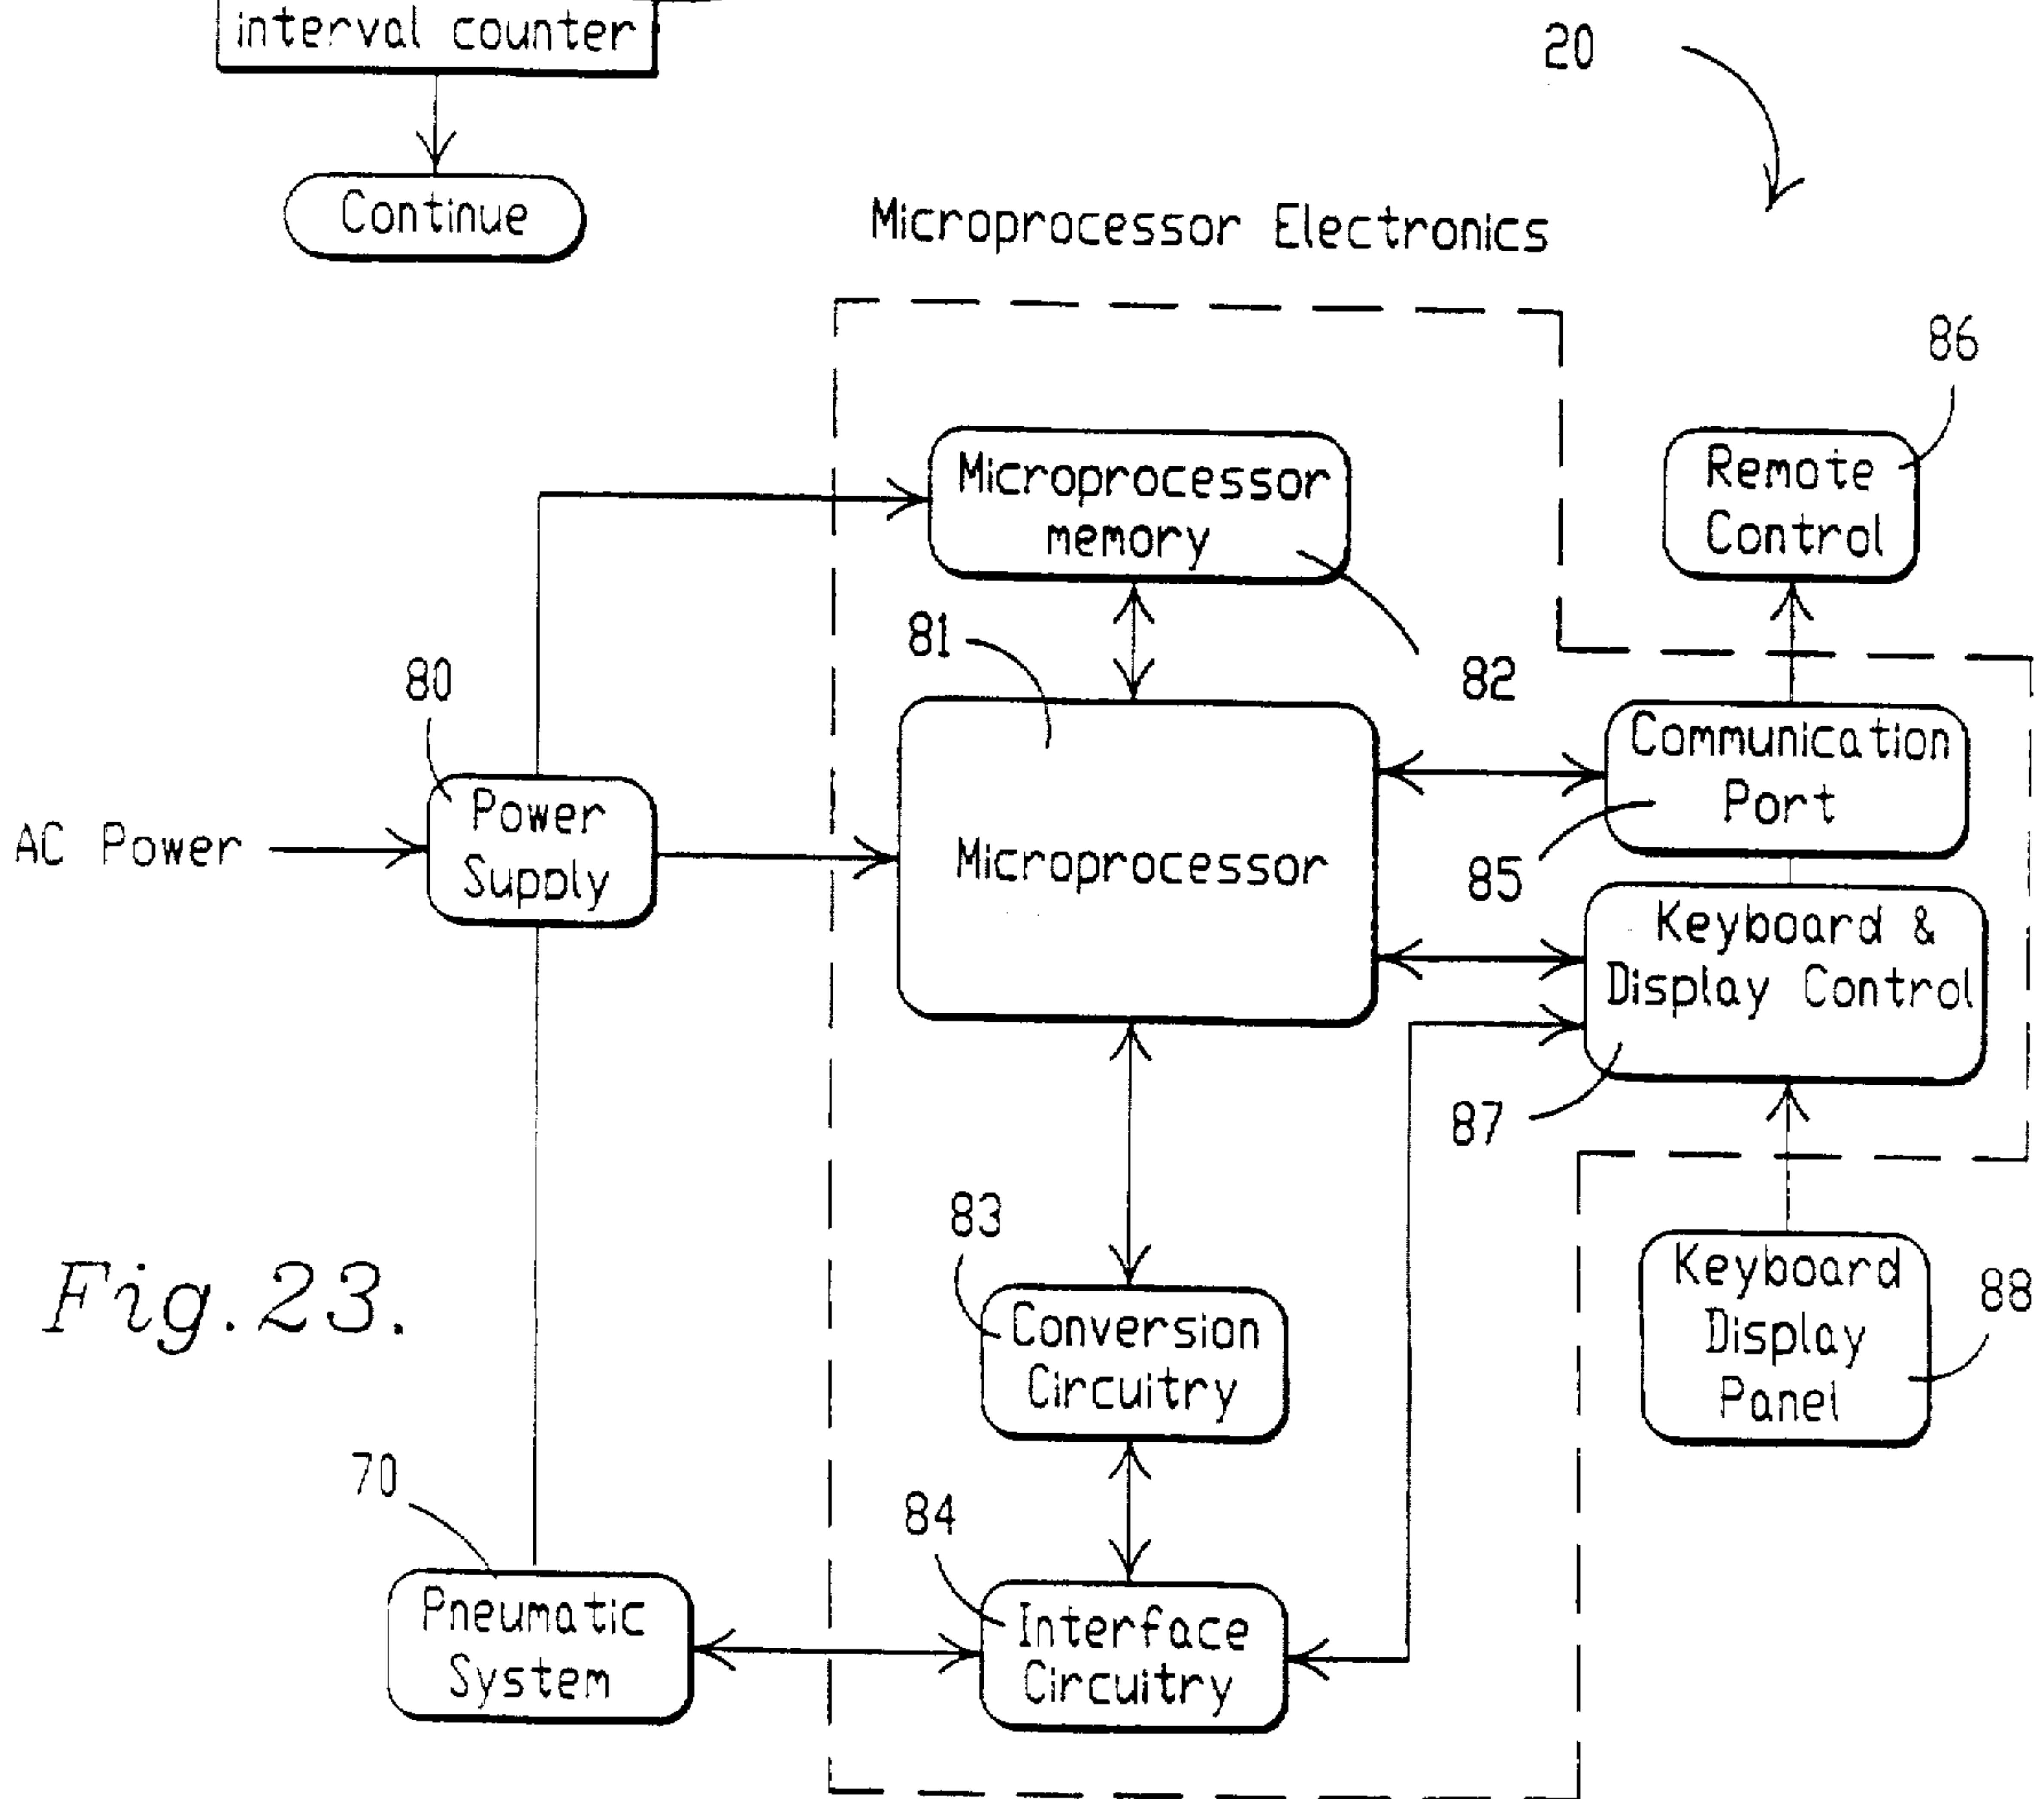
interval counter

Continue

20

Microprocessor Electronics

86

Microprocessor memory

Remote Control

81

82

80

Communication Port

AC Power

Power Supply

Microprocessor

85

Keyboard & Display Control

87

83

Fig.23.

Conversion Circuitry

Keyboard Display Panel

88

70

84

Pneumatic System

Interface Circuitry